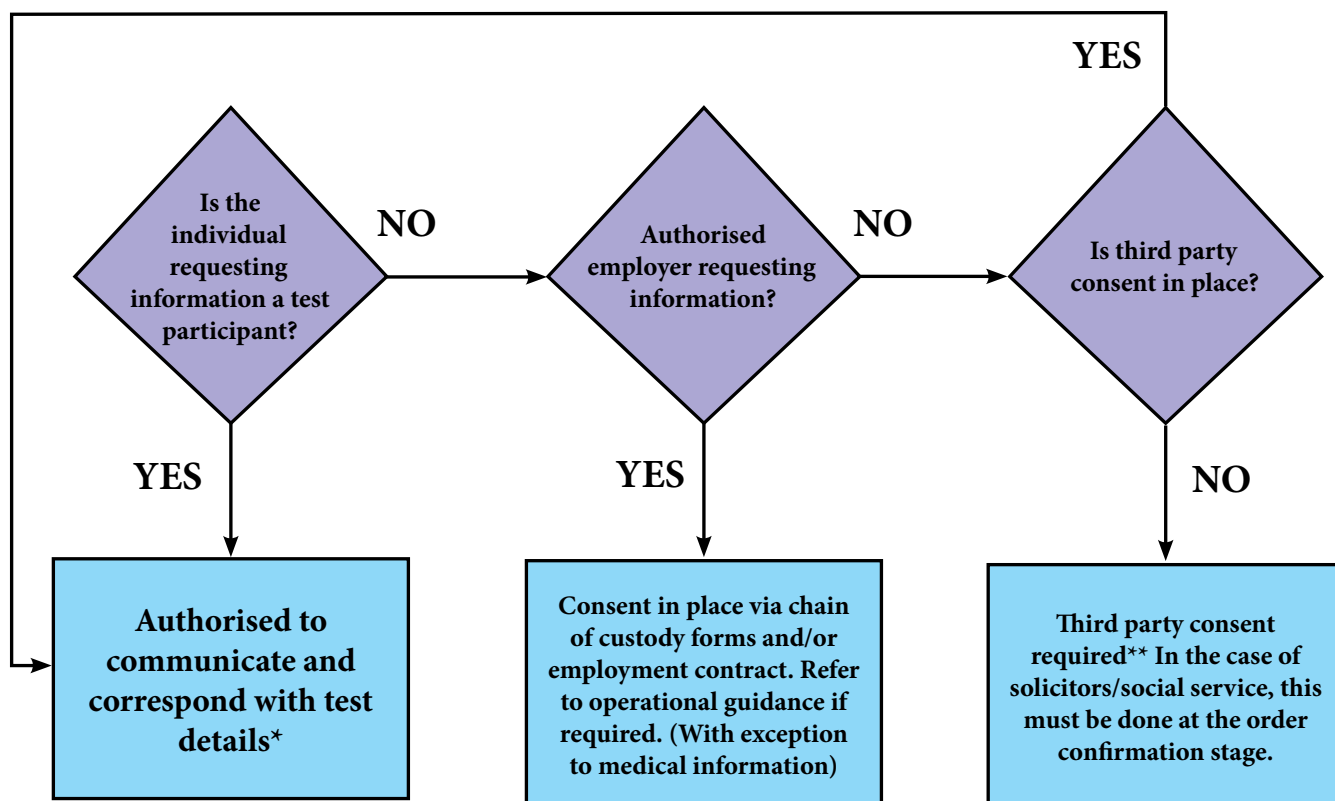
YES

Is the individual requesting information a test participant?

NO

Authorised employer requesting information?

NO

Is third party consent in place?

YES

YES

NO

Authorised to communicate and correspond with test details*

Consent in place via chain of custody forms and/or employment contract. Refer to operational guidance if required. (With exception to medical information)

Third party consent required** In the case of solicitors/social service, this must be done at the order confirmation stage.